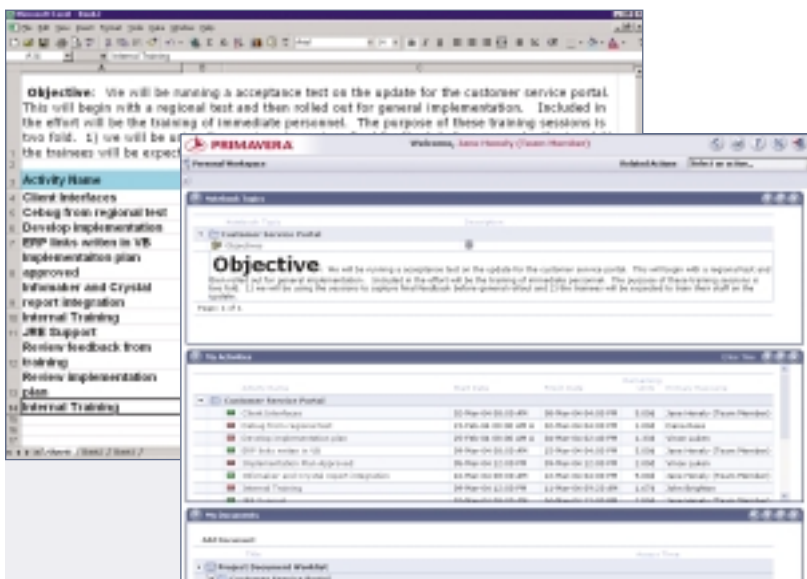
Microsoft Excel - Book1

Internal Training

Objective: We will be running a acceptance test on the update for the customer service portal. This will begin with a regional test and then rolled out for general implementation. Included in the effort will be the training of immediate personnel. The purpose of these training sessions is two fold. 1) we will be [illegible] the trainees will be expect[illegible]

Activity Name
Client Interfaces
Debug from regional test
Develop implementation
ERP links writen in VB
Implementation plan approved
Infomaker and Crystal report integration
Internal Training
JRE Support
Review feedback from training
Review implementation plan
Internal Training

PRIMAVERA

Welcome, Jane Hendy (Team Member)

Personal Workspace

Related Actions: Select an action...

Notebook Topics

Customer Service Portal
Objective

Objective We will be running a acceptance test on the update for the customer service portal. This will begin with a regional test and then rolled out for general implementation. Included in the effort will be the training of immediate personnel. The purpose of these training sessions is two fold. 1) we will be using the sessions to capture final feedback before general roll out and 2) the trainees will be expected to train their staff on the update.

Page: 1 of 1

My Activities

Customer Service Portal
Client Interfaces
Debug from regional test
Develop implementation plan
ERP links writen in VB
Implementation Plan Approved
Infomaker and Crystal report integration
Internal Training
JRE Support

My Documents

Add Document

Project Document Worklist
Customer Service Portal